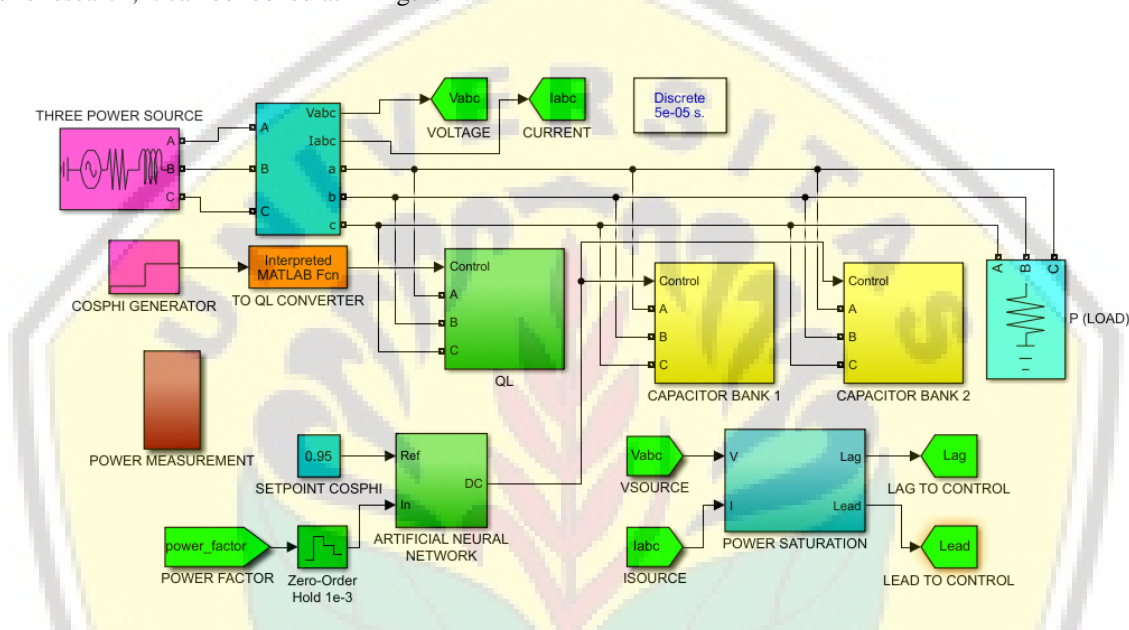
THREE POWER SOURCE

A
B
C

Vabc
Iabc
A
B
C
a
b
c

Vabc
VOLTAGE

Iabc
CURRENT

Discrete
5e-05 s.

Interpreted MATLAB Fcn
TO QL CONVERTER

COSPHI GENERATOR

Control
A
B
C
QL

Control
A
B
C
CAPACITOR BANK 1

Control
A
B
C
CAPACITOR BANK 2

A B C
P (LOAD)

POWER MEASUREMENT

0.95
SETPOINT COSPHI

Ref
In
DC
ARTIFICIAL NEURAL NETWORK

power_factor
POWER FACTOR

Zero-Order Hold 1e-3

Vabc
VSOURCE

Iabc
ISOURCE

V
I
Lag
Lead
POWER SATURATION

Lag
LAG TO CONTROL

Lead
LEAD TO CONTROL